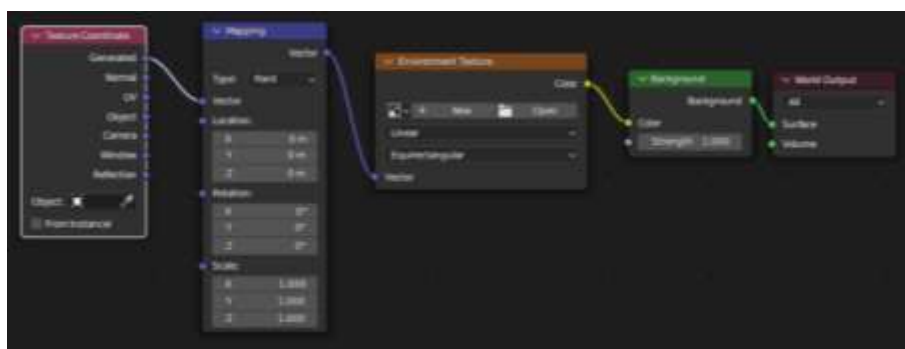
Texture Coordinate
Generated
Normal
UV
Object
Camera
Window
Reflection
Object:
From Instancer

Mapping
Vector
Type: Point
Vector
Location:
X 0 m
Y 0 m
Z 0 m
Rotation:
X 0°
Y 0°
Z 0°
Scale:
X 1.000
Y 1.000
Z 1.000

Environment Texture
Color
New
Open
Linear
Equirectangular
Vector

Background
Background
Color
Strength 1.000

World Output
All
Surface
Volume